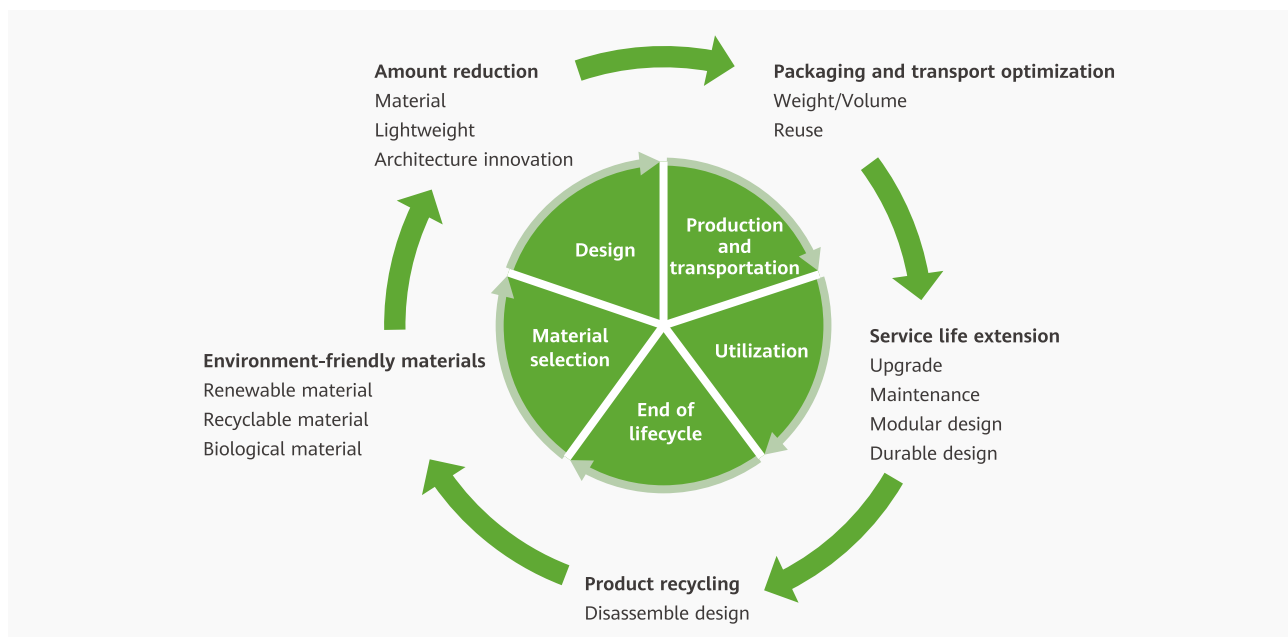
Amount reduction
Material
Lightweight
Architecture innovation

Packaging and transport optimization
Weight/Volume
Reuse

Design

Production and transportation

Material selection

Utilization

End of lifecycle

Service life extension
Upgrade
Maintenance
Modular design
Durable design

Environment-friendly materials
Renewable material
Recyclable material
Biological material

Product recycling
Disassemble design